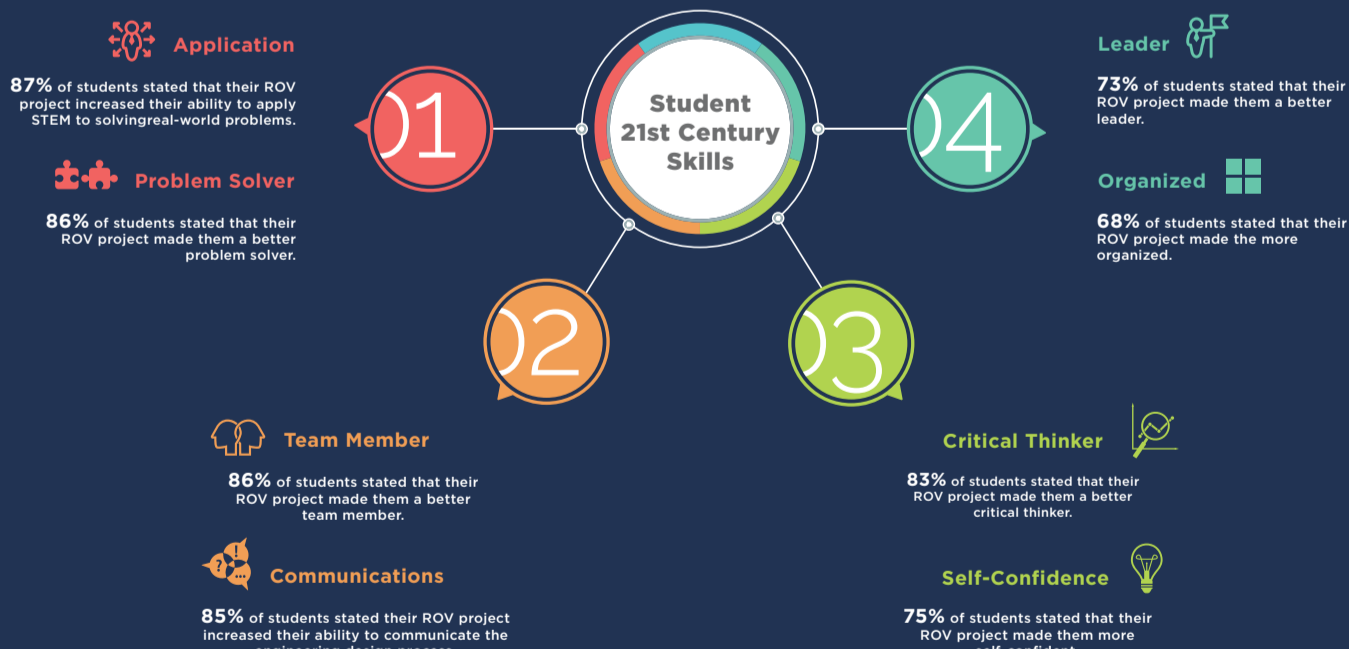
Application

87% of students stated that their ROV project increased their ability to apply STEM to solvingreal-world problems.

Problem Solver

86% of students stated that their ROV project made them a better problem solver.

)1

Student 21st Century Skills

)4

Leader

73% of students stated that their ROV project made them a better leader.

Organized

68% of students stated that their ROV project made the more organized.

)2

)3

Team Member

86% of students stated that their ROV project made them a better team member.

Communications

85% of students stated their ROV project increased their ability to communicate the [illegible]

Critical Thinker

83% of students stated that their ROV project made them a better critical thinker.

Self-Confidence

75% of students stated that their ROV project made them more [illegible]